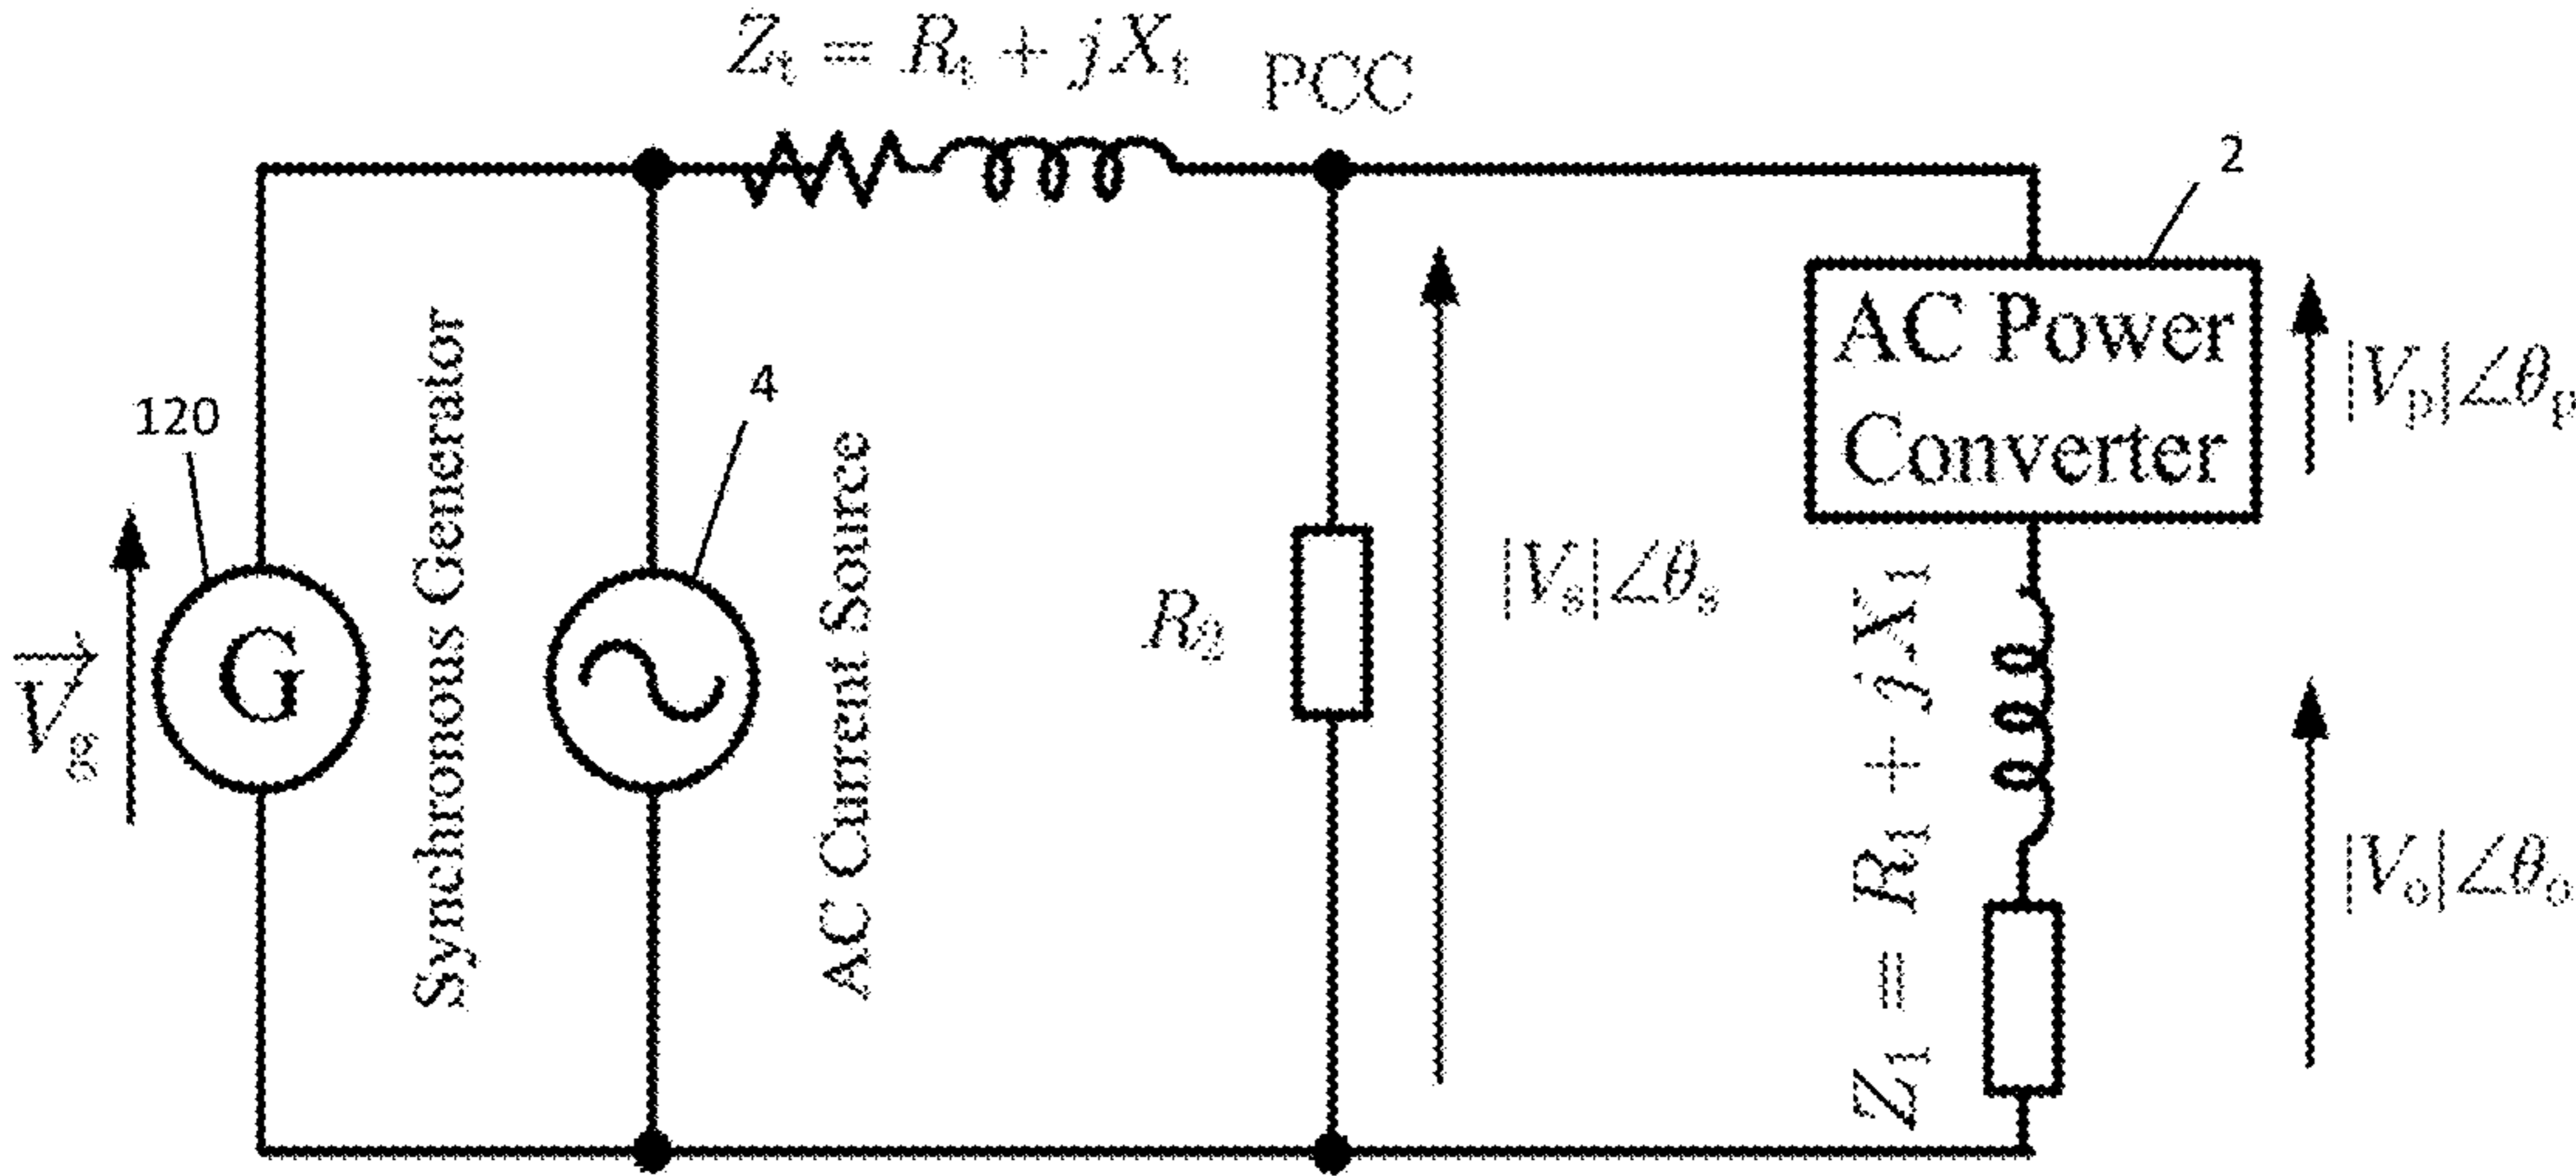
$Z_t = R_t + jX_t$ PCC

2

AC Power Converter

$|V_p|\angle\theta_p$

120

4

$\vec{V}_g$

G

Synchronous Generator

AC Current Source

$R_2$

$|V_s|\angle\theta_s$

$Z_1 = R_1 + jX_1$

$|V_o|\angle\theta_o$